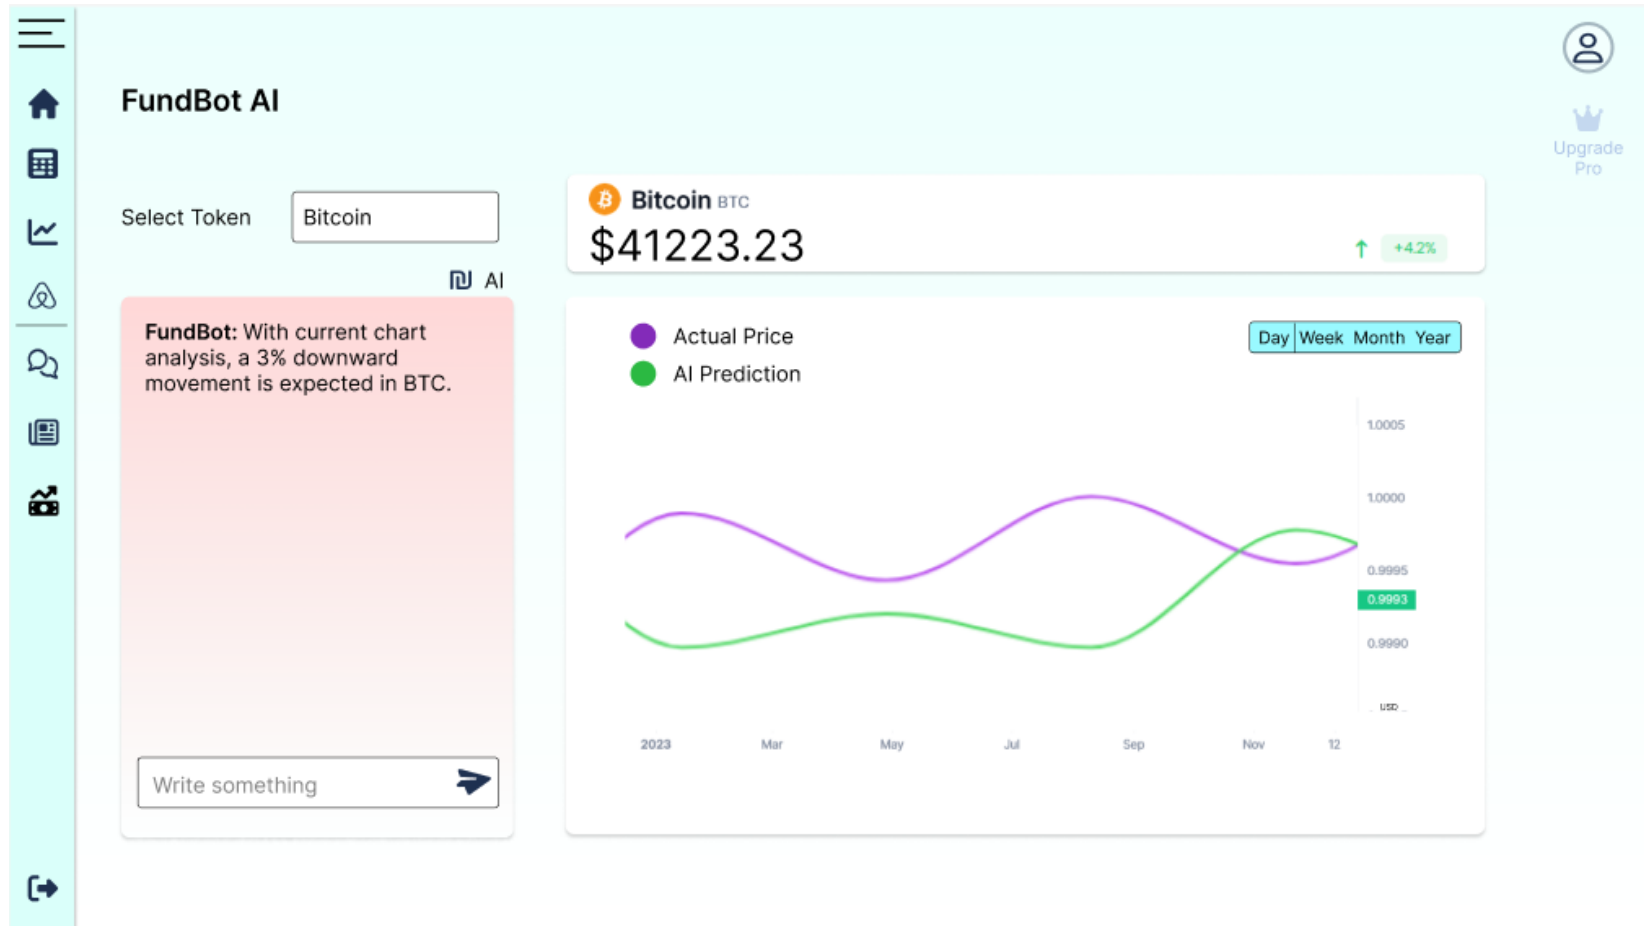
FundBot AI

Upgrade Pro

Select Token

Bitcoin

AI

**FundBot:** With current chart analysis, a 3% downward movement is expected in BTC.

Write something

Bitcoin BTC

$41223.23

+4.2%

Actual Price

AI Prediction

Day Week Month Year

1.0005

1.0000

0.9995

0.9993

0.9990

USD

2023 Mar May Jul Sep Nov 12